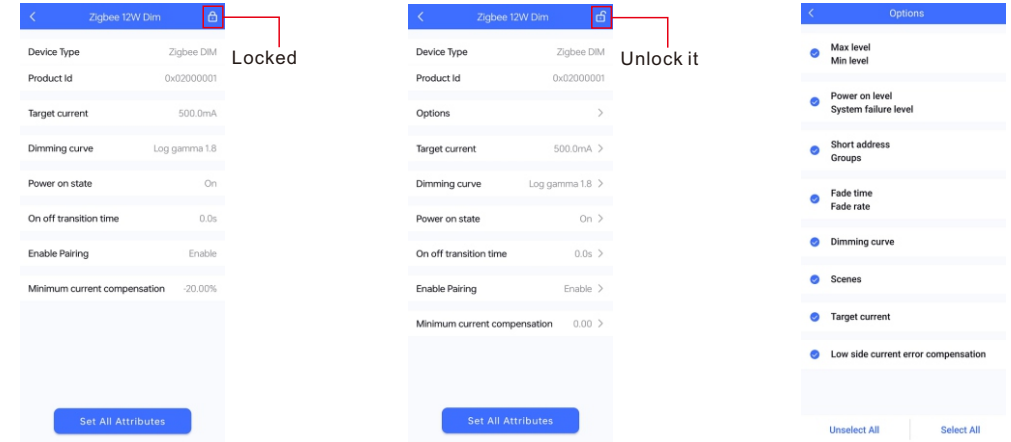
Zigbee 12W Dim

Device Type Zigbee DIM

Product Id 0x02000001

Target current 500.0mA

Dimming curve Log gamma 1.8

Power on state On

On off transition time 0.0s

Enable Pairing Enable

Minimum current compensation -20.00%

Set All Attributes

Locked

Zigbee 12W Dim

Device Type Zigbee DIM

Product Id 0x02000001

Options

Target current 500.0mA

Dimming curve Log gamma 1.8

Power on state On

On off transition time 0.0s

Enable Pairing Enable

Minimum current compensation 0.00

Set All Attributes

Unlock it

Options

Max level
Min level

Power on level
System failure level

Short address
Groups

Fade time
Fade rate

Dimming curve

Scenes

Target current

Low side current error compensation

Unselect All

Select All